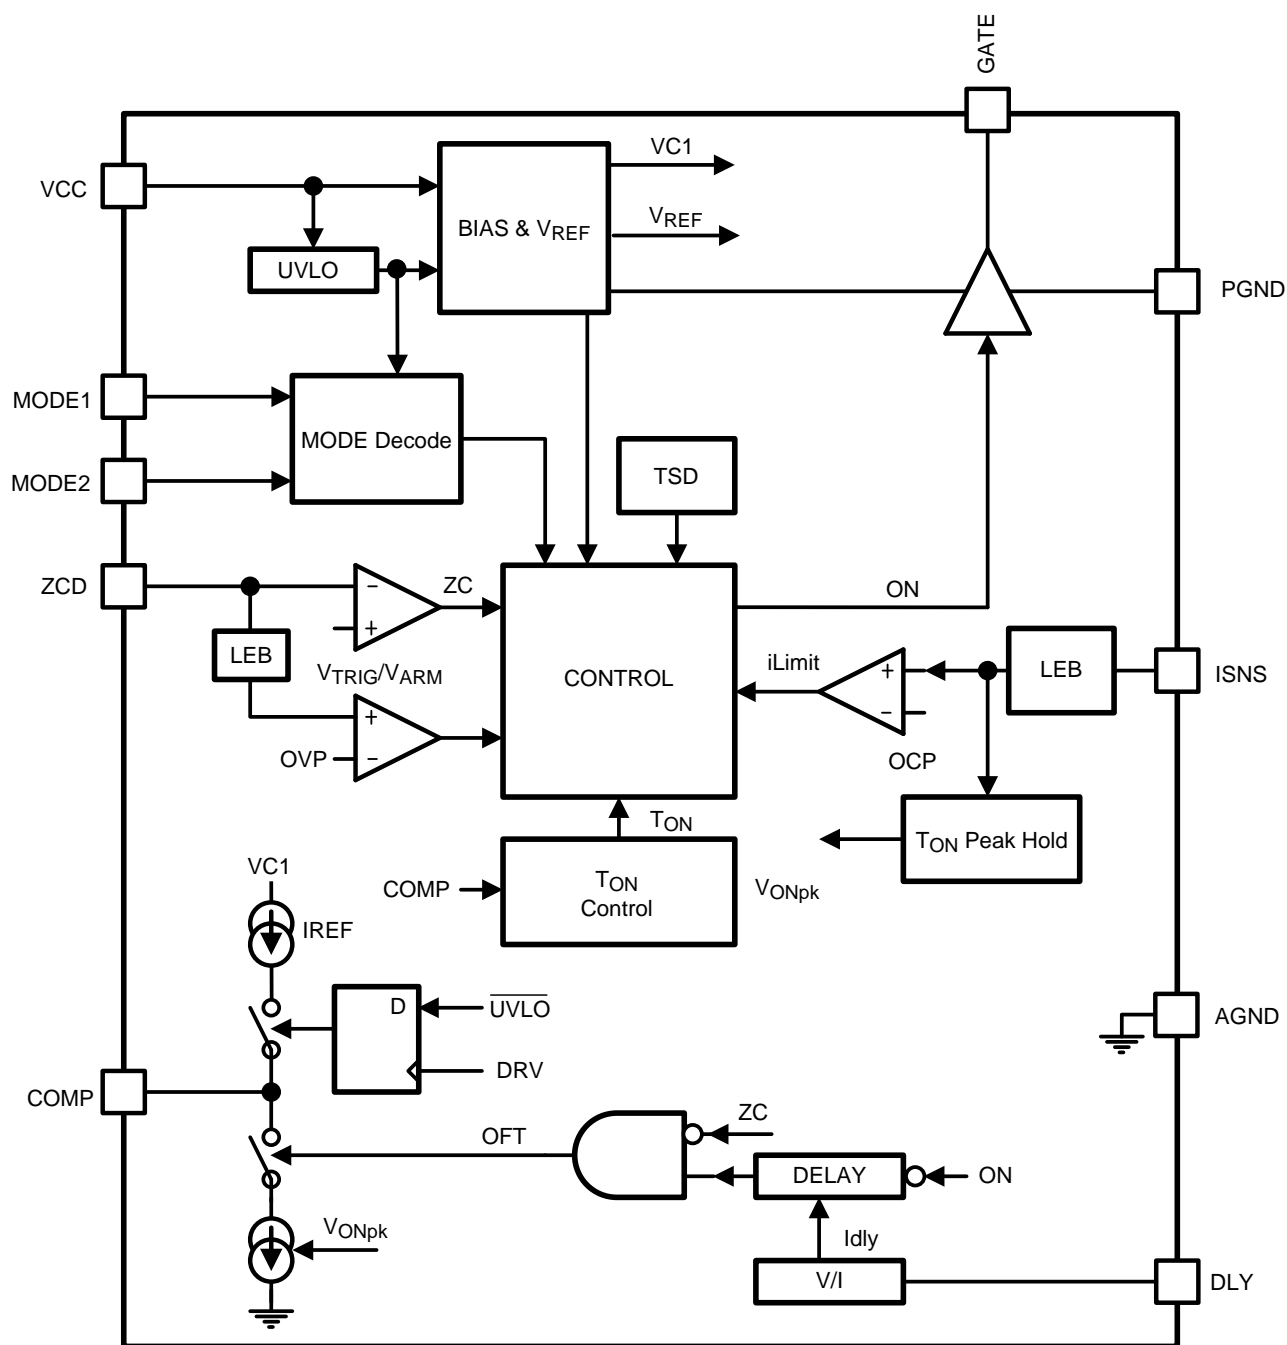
GATE

VCC

VC1

BIAS & $V_{REF}$

$V_{REF}$

UVLO

PGND

MODE1

MODE Decode

MODE2

TSD

ZCD

ZC

ON

LEB

$V_{TRIG}/V_{ARM}$

CONTROL

iLimit

LEB

ISNS

OVP

OCP

$T_{ON}$

$T_{ON}$ Peak Hold

VC1

COMP

$T_{ON}$ Control

$V_{ONpk}$

IREF

D

$\overline{UVLO}$

AGND

DRV

COMP

ZC

OFT

DELAY

ON

$V_{ONpk}$

Idly

V/I

DLY